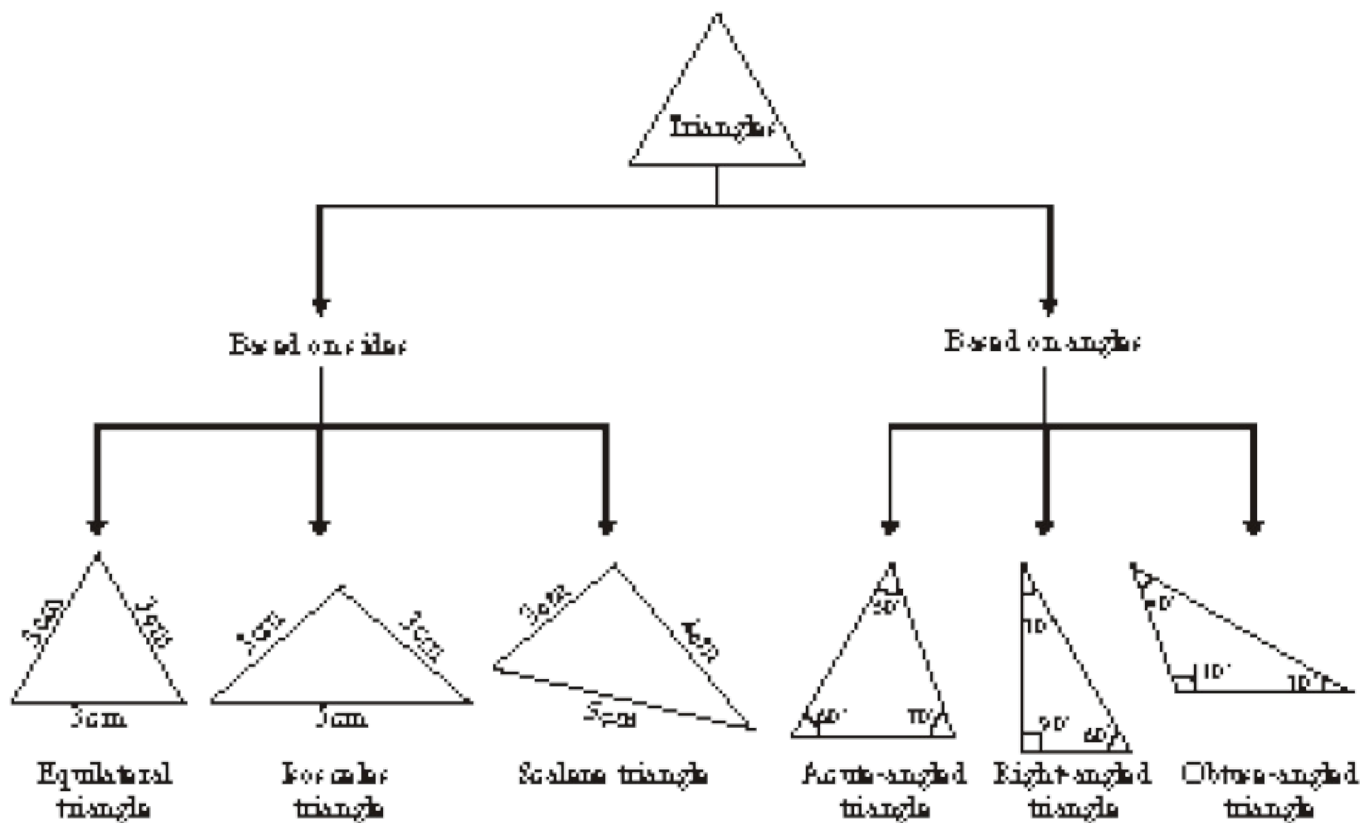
Triangles

Based on sides

Based on angles

3cm 3cm 3cm

Equilateral triangle

3cm 3cm 5cm

Isosceles triangle

3cm 4cm 5cm

Scalene triangle

50° 60° 70°

Acute-angled triangle

10° 90° 80°

Right-angled triangle

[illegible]° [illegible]° 10°

Obtuse-angled triangle